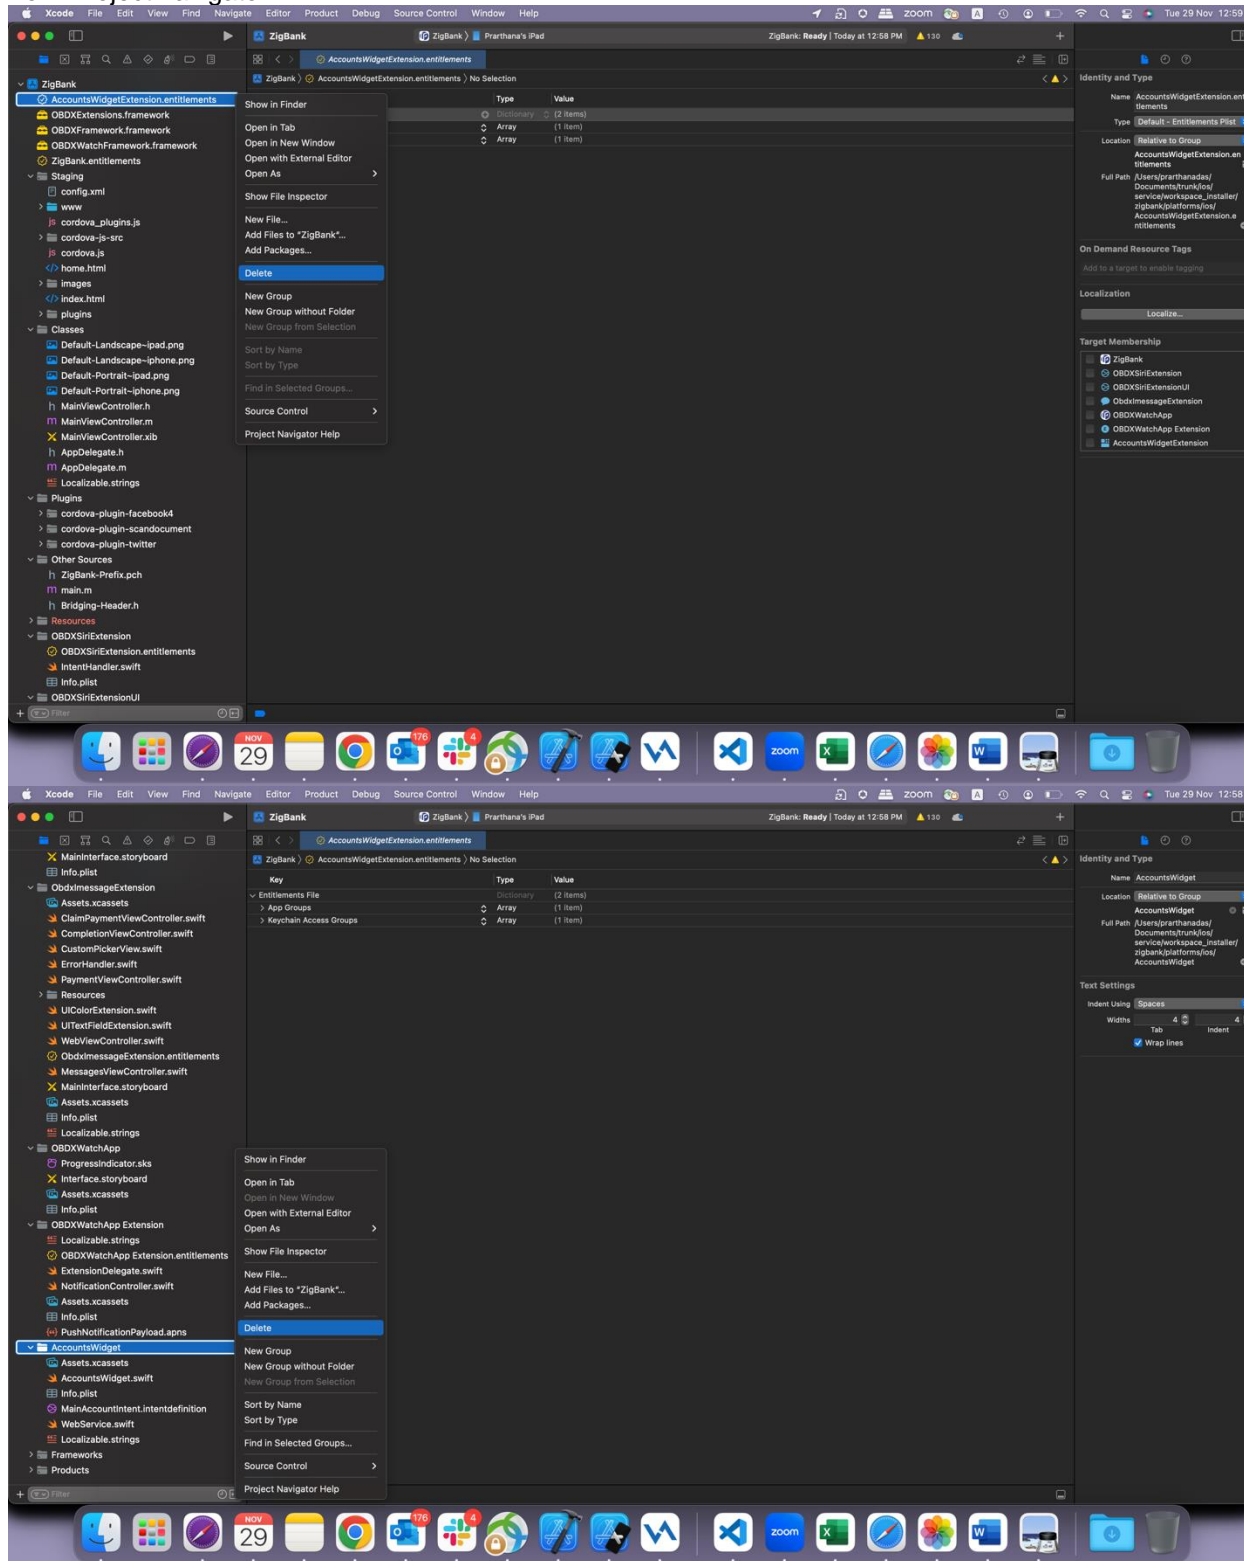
Xcode File Edit View Find Navigate Editor Product Debug Source Control Window Help
zoom Tue 29 Nov 12:59

ZigBank
ZigBank 〉 Prarthana's iPad
ZigBank: Ready | Today at 12:58 PM
130
AccountsWidgetExtension.entitlements
ZigBank 〉 AccountsWidgetExtension.entitlements 〉 No Selection

ZigBank
AccountsWidgetExtension.entitlements
OBDXExtensions.framework
OBDXFramework.framework
OBDXWatchFramework.framework
ZigBank.entitlements
Staging
config.xml
www
cordova_plugins.js
cordova-js-src
cordova.js
home.html
images
index.html
plugins
Classes
Default-Landscape~ipad.png
Default-Landscape~iphone.png
Default-Portrait~ipad.png
Default-Portrait~iphone.png
MainViewController.h
MainViewController.m
MainViewController.xib
AppDelegate.h
AppDelegate.m
Localizable.strings
Plugins
cordova-plugin-facebook4
cordova-plugin-scandocument
cordova-plugin-twitter
Other Sources
ZigBank-Prefix.pch
main.m
Bridging-Header.h
Resources
OBDXSiriExtension
OBDXSiriExtension.entitlements
IntentHandler.swift
Info.plist
OBDXSiriExtensionUI
Filter

Show in Finder
Open in Tab
Open in New Window
Open with External Editor
Open As
Show File Inspector
New File...
Add Files to "ZigBank"...
Add Packages...
Delete
New Group
New Group without Folder
New Group from Selection
Sort by Name
Sort by Type
Find in Selected Groups...
Source Control
Project Navigator Help

| Type | Value |
|---|---|
| Dictionary | (2 items) |
| Array | (1 item) |
| Array | (1 item) |

Identity and Type
Name AccountsWidgetExtension.entitlements
Type Default - Entitlements Plist
Location Relative to Group
AccountsWidgetExtension.entitlements
Full Path /Users/prarthanadas/Documents/trunk/ios/service/workspace_installer/zigbank/platforms/ios/AccountsWidgetExtension.entitlements
On Demand Resource Tags
Add to a target to enable tagging
Localization
Localize...
Target Membership
ZigBank
OBDXSiriExtension
OBDXSiriExtensionUI
ObdxImessageExtension
OBDXWatchApp
OBDXWatchApp Extension
AccountsWidgetExtension

NOV 29
176
4
zoom

Xcode File Edit View Find Navigate Editor Product Debug Source Control Window Help
zoom Tue 29 Nov 12:58

ZigBank
ZigBank 〉 Prarthana's iPad
ZigBank: Ready | Today at 12:58 PM
130
AccountsWidgetExtension.entitlements
ZigBank 〉 AccountsWidgetExtension.entitlements 〉 No Selection

MainInterface.storyboard
Info.plist
ObdxImessageExtension
Assets.xcassets
ClaimPaymentViewController.swift
CompletionViewController.swift
CustomPickerView.swift
ErrorHandler.swift
PaymentViewController.swift
Resources
UIColorExtension.swift
UITextFieldExtension.swift
WebViewController.swift
ObdxImessageExtension.entitlements
MessagesViewController.swift
MainInterface.storyboard
Assets.xcassets
Info.plist
Localizable.strings
OBDXWatchApp
ProgressIndicator.sks
Interface.storyboard
Assets.xcassets
Info.plist
OBDXWatchApp Extension
Localizable.strings
OBDXWatchApp Extension.entitlements
ExtensionDelegate.swift
NotificationController.swift
Assets.xcassets
Info.plist
PushNotificationPayload.apns
AccountsWidget
Assets.xcassets
AccountsWidget.swift
Info.plist
MainAccountIntent.intentdefinition
WebService.swift
Localizable.strings
Frameworks
Products
Filter

| Key | Type | Value |
|---|---|---|
| Entitlements File | Dictionary | (2 items) |
| App Groups | Array | (1 item) |
| Keychain Access Groups | Array | (1 item) |

Show in Finder
Open in Tab
Open in New Window
Open with External Editor
Open As
Show File Inspector
New File...
Add Files to "ZigBank"...
Add Packages...
Delete
New Group
New Group without Folder
New Group from Selection
Sort by Name
Sort by Type
Find in Selected Groups...
Source Control
Project Navigator Help

Identity and Type
Name AccountsWidget
Location Relative to Group
AccountsWidget
Full Path /Users/prarthanadas/Documents/trunk/ios/service/workspace_installer/zigbank/platforms/ios/AccountsWidget
Text Settings
Indent Using Spaces
Widths 4 4
Tab Indent
Wrap lines

NOV 29
176
4
zoom